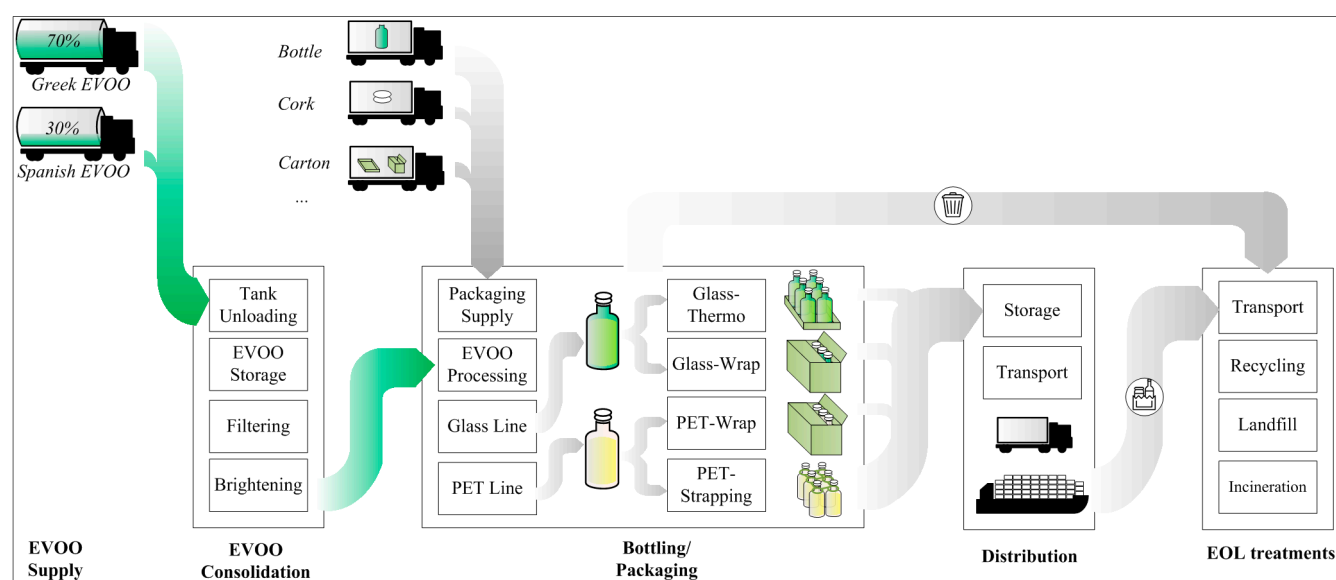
70%
Greek EVOO
30%
Spanish EVOO

Bottle
Cork
Carton
...

Tank Unloading
EVOO Storage
Filtering
Brightening

Packaging Supply
EVOO Processing
Glass Line
PET Line

Glass-Thermo
Glass-Wrap
PET-Wrap
PET-Strapping

Storage
Transport

Transport
Recycling
Landfill
Incineration

EVOO Supply

EVOO Consolidation

Bottling/ Packaging

Distribution

EOL treatments